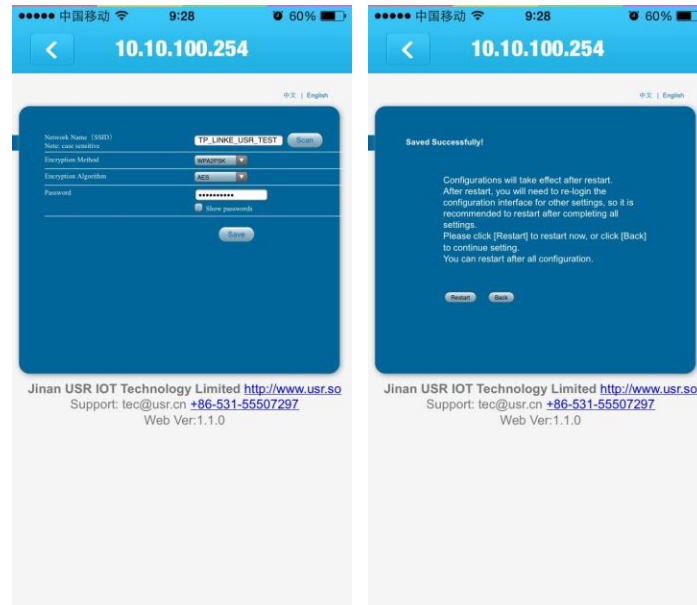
●●●●● 中国移动 9:28 60%

10.10.100.254

中文 | English

Network Name（SSID）
Note: case sensitive

TP_LINKE_USR_TEST

Scan

Encryption Method

WPA2PSK

Encryption Algorithm

AES

Password

•••••••••••

Show passwords

Save

Jinan USR IOT Technology Limited http://www.usr.so
Support: tec@usr.cn +86-531-55507297
Web Ver:1.1.0

●●●●● 中国移动 9:28 60%

10.10.100.254

中文 | English

Saved Successfully!

Configurations will take effect after restart.
After restart, you will need to re-login the configuration interface for other settings, so it is recommended to restart after completing all settings.
Please click [Restart] to restart now, or click [Back] to continue setting.
You can restart after all configuration.

Restart

Back

Jinan USR IOT Technology Limited http://www.usr.so
Support: tec@usr.cn +86-531-55507297
Web Ver:1.1.0